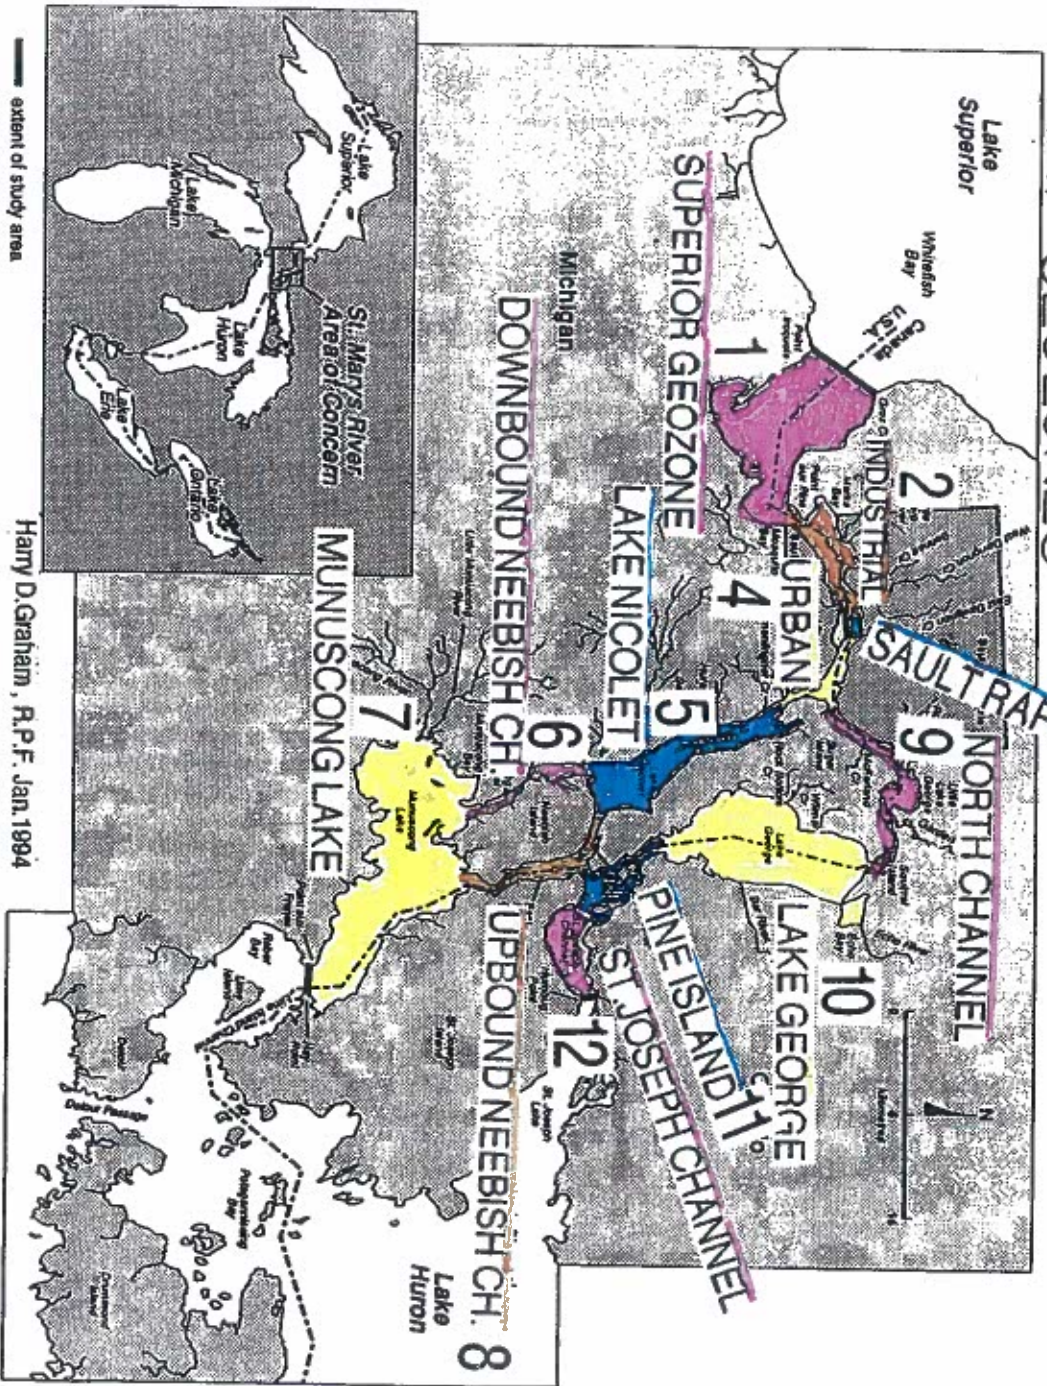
Lake Superior

Whitefish Bay

Canada
U.S.A.

Point Iroquois

1
SUPERIOR GEOZONE

2
INDUSTRIAL

4
URBAN

SAULT RA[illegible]

9
NORTH CHANNEL

Michigan

5
LAKE NICOLET

6
DOWNBOUND NEEBISH CH.

10
LAKE GEORGE

11
PINE ISLAND

12
ST. JOSEPH CHANNEL

7
MUNUSCONG LAKE

UPBOUND NEEBISH CH. 8

Lake Huron

St. Joseph Island

Munuscong Lake

Lake George

Detour Passage

Drummond Island

Potagannissing Bay

N

St. Marys River Area of Concern

Lake Superior

Lake Michigan

Lake Huron

Lake Erie

Lake Ontario

extent of study area

Harry D. Graham , R.P.F. Jan.1994